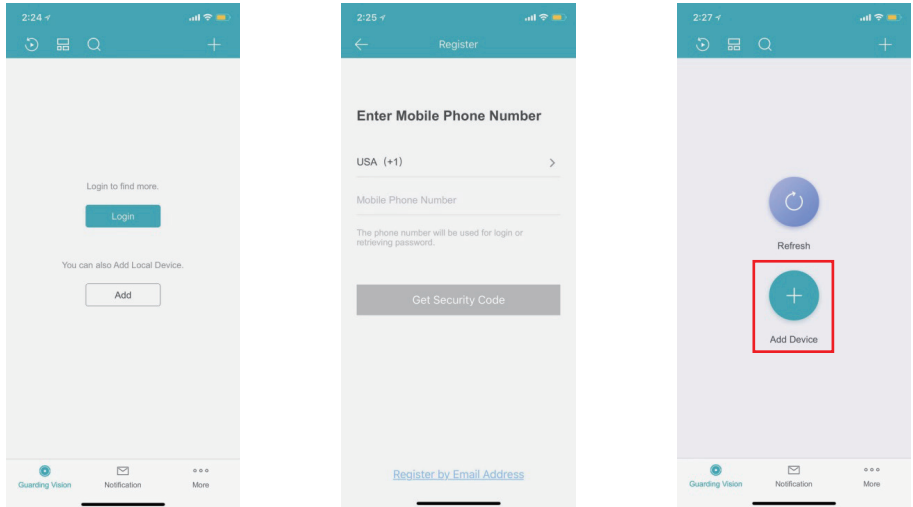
2:24

Login to find more.

Login

You can also Add Local Device.

Add

Guarding Vision

Notification

More

2:25

Register

Enter Mobile Phone Number

USA (+1)

Mobile Phone Number

The phone number will be used for login or retrieving password.

Get Security Code

Register by Email Address

2:27

Refresh

Add Device

Guarding Vision

Notification

More